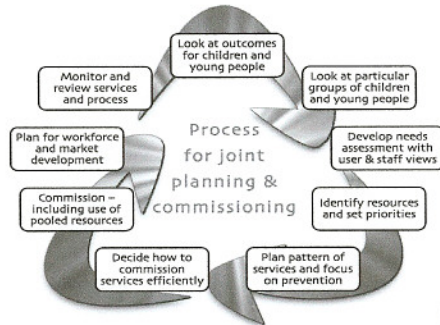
Process for joint planning & commissioning

Look at outcomes for children and young people

Look at particular groups of children and young people

Develop needs assessment with user & staff views

Identify resources and set priorities

Plan pattern of services and focus on prevention

Decide how to commission services efficiently

Commission – including use of pooled resources

Plan for workforce and market development

Monitor and review services and process